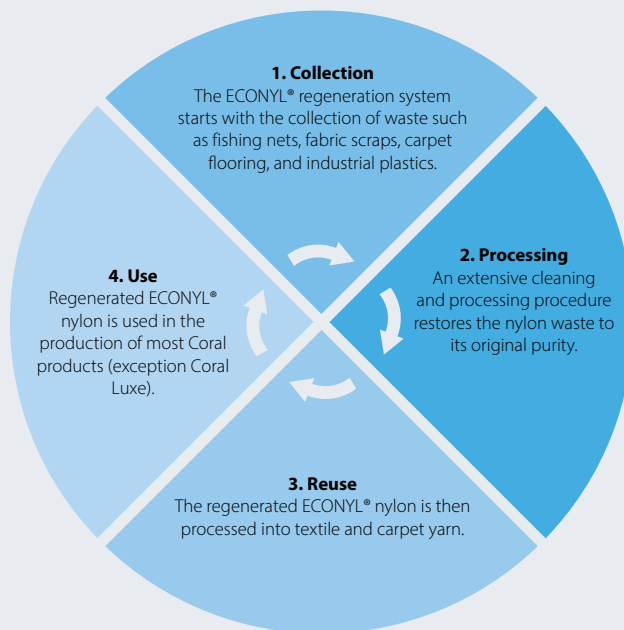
**1. Collection**
The ECONYL® regeneration system starts with the collection of waste such as fishing nets, fabric scraps, carpet flooring, and industrial plastics.

**2. Processing**
An extensive cleaning and processing procedure restores the nylon waste to its original purity.

**3. Reuse**
The regenerated ECONYL® nylon is then processed into textile and carpet yarn.

**4. Use**
Regenerated ECONYL® nylon is used in the production of most Coral products (exception Coral Luxe).